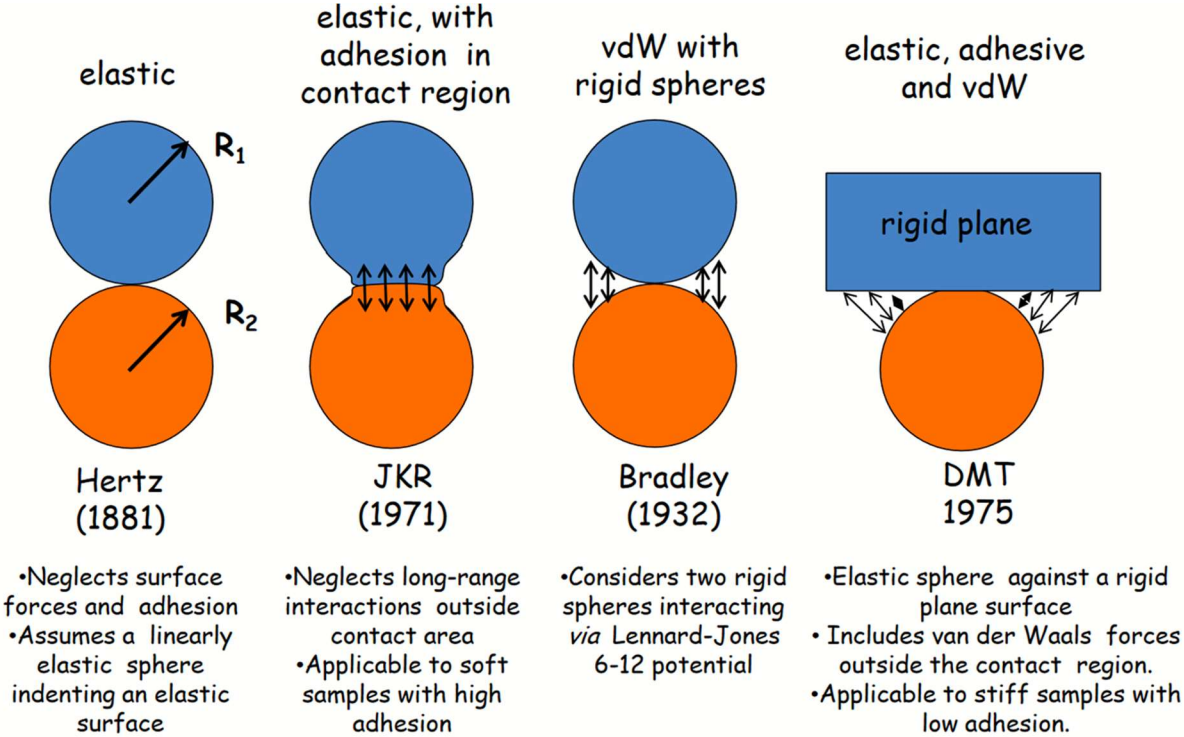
elastic

elastic, with adhesion in contact region

vdW with rigid spheres

elastic, adhesive and vdW

$R_1$

$R_2$

rigid plane

Hertz (1881)

JKR (1971)

Bradley (1932)

DMT 1975

•Neglects surface forces and adhesion
•Assumes a linearly elastic sphere indenting an elastic surface

•Neglects long-range interactions outside contact area
•Applicable to soft samples with high adhesion

•Considers two rigid spheres interacting *via* Lennard-Jones 6-12 potential

•Elastic sphere against a rigid plane surface
• Includes van der Waals forces outside the contact region.
•Applicable to stiff samples with low adhesion.